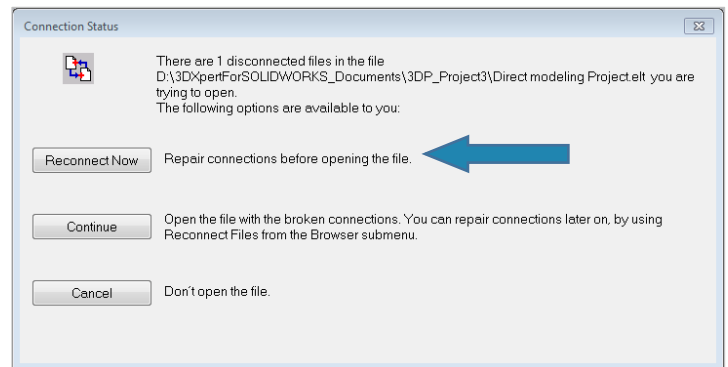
Connection Status

There are 1 disconnected files in the file D:\3DXpertForSOLIDWORKS_Documents\3DP_Project3\Direct modeling Project.elt you are trying to open.
The following options are available to you:

Reconnect Now

Repair connections before opening the file.

Continue

Open the file with the broken connections. You can repair connections later on, by using Reconnect Files from the Browser submenu.

Cancel

Don´t open the file.